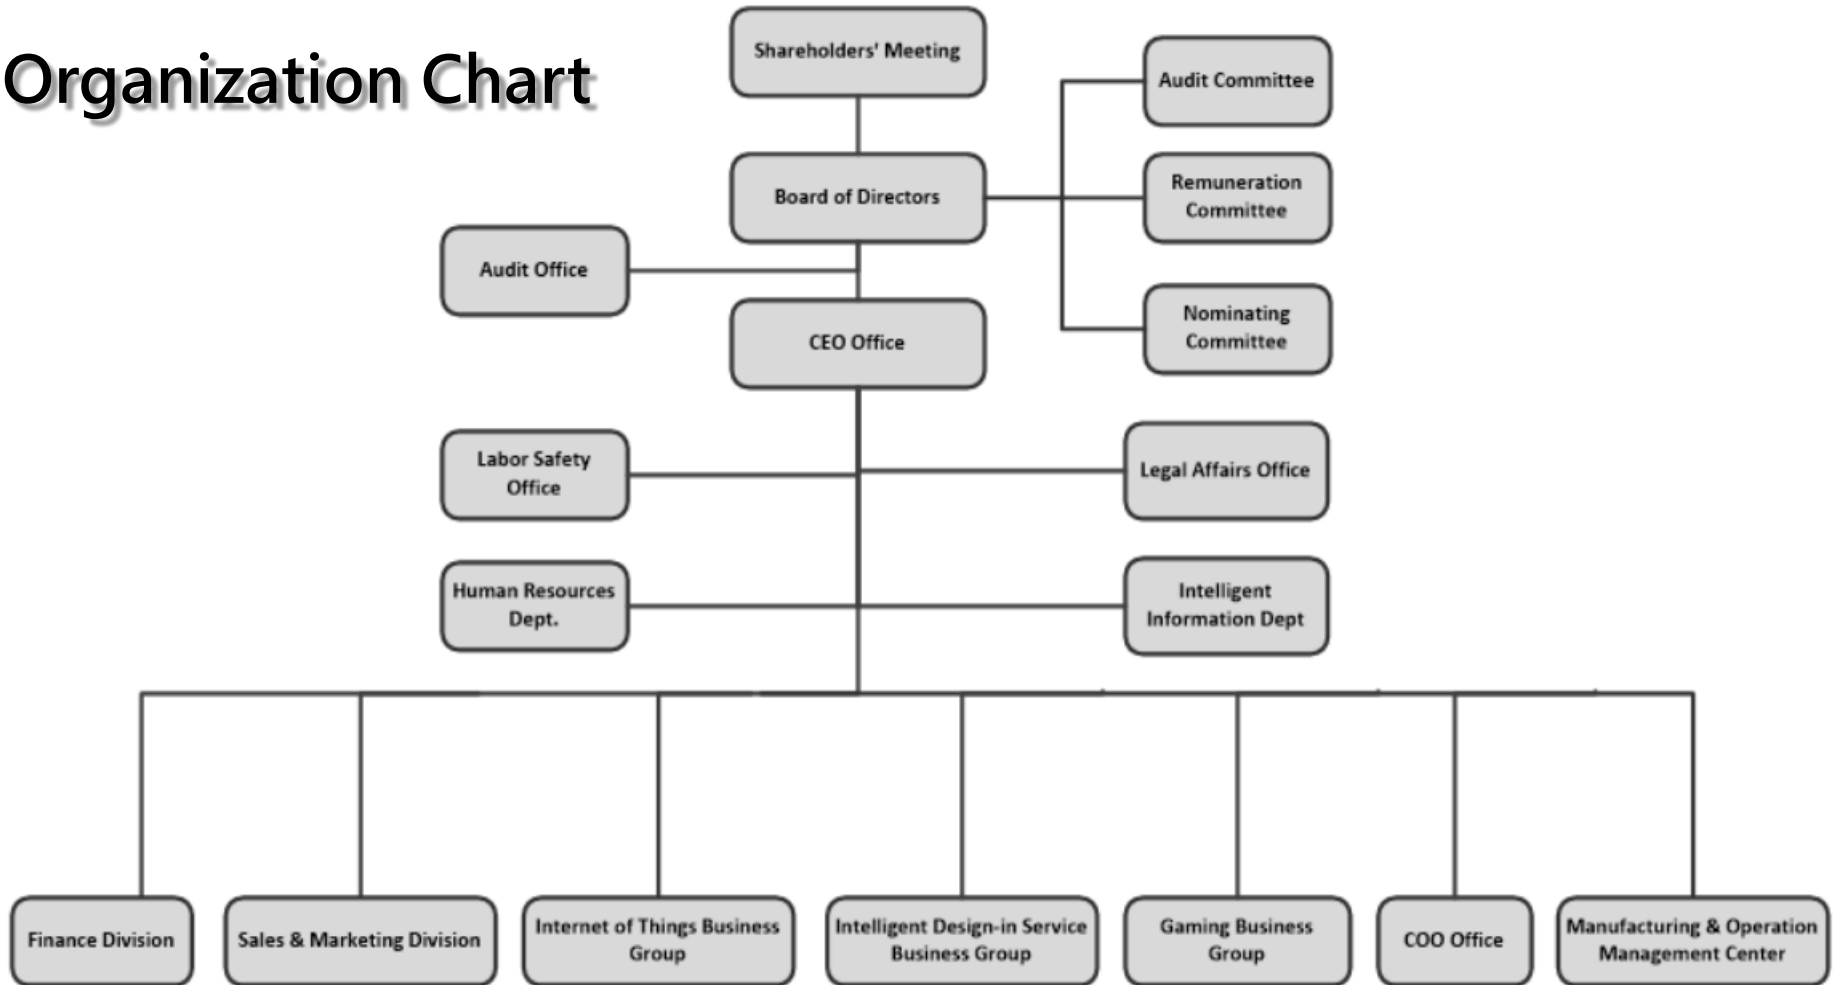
Organization Chart

Shareholders' Meeting

Audit Committee

Board of Directors

Remuneration Committee

Audit Office

Nominating Committee

CEO Office

Labor Safety Office

Legal Affairs Office

Human Resources Dept.

Intelligent Information Dept

Finance Division

Sales & Marketing Division

Internet of Things Business Group

Intelligent Design-in Service Business Group

Gaming Business Group

COO Office

Manufacturing & Operation Management Center